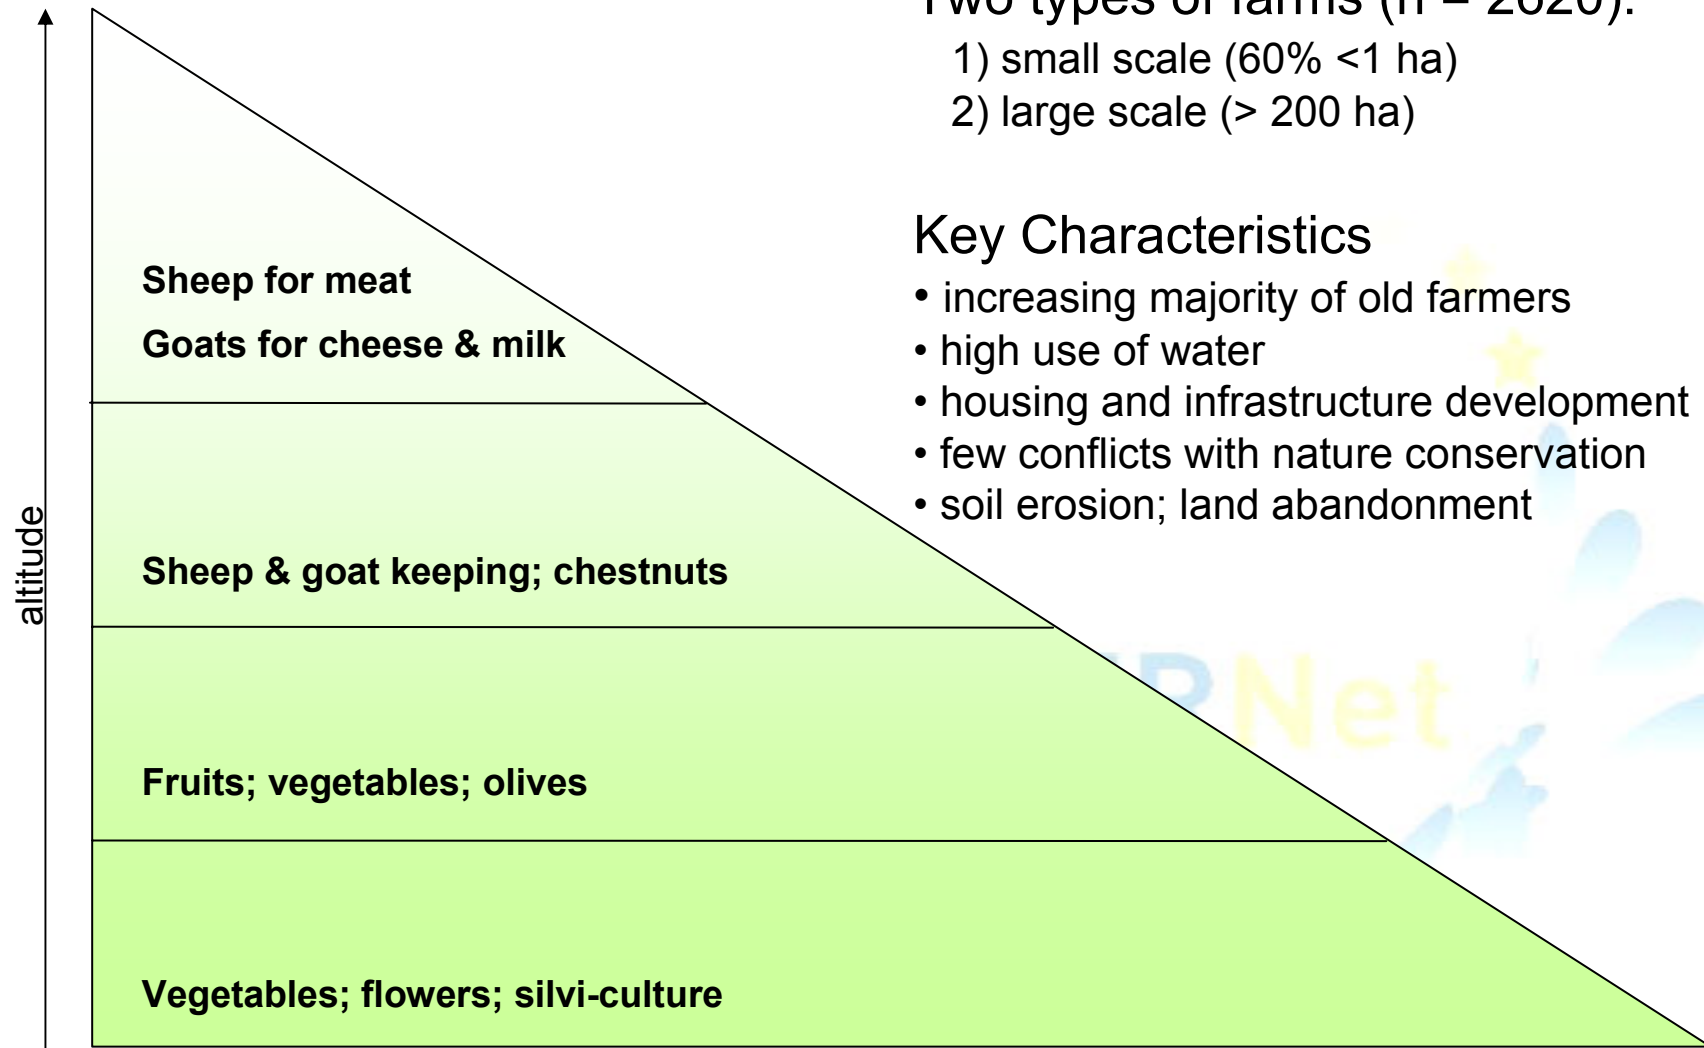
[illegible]

1) small scale (60% <1 ha)

2) large scale (> 200 ha)

Key Characteristics

• increasing majority of old farmers
• high use of water
• housing and infrastructure development
• few conflicts with nature conservation
• soil erosion; land abandonment

altitude

Sheep for meat

Goats for cheese & milk

Sheep & goat keeping; chestnuts

Fruits; vegetables; olives

Vegetables; flowers; silvi-culture

RNet